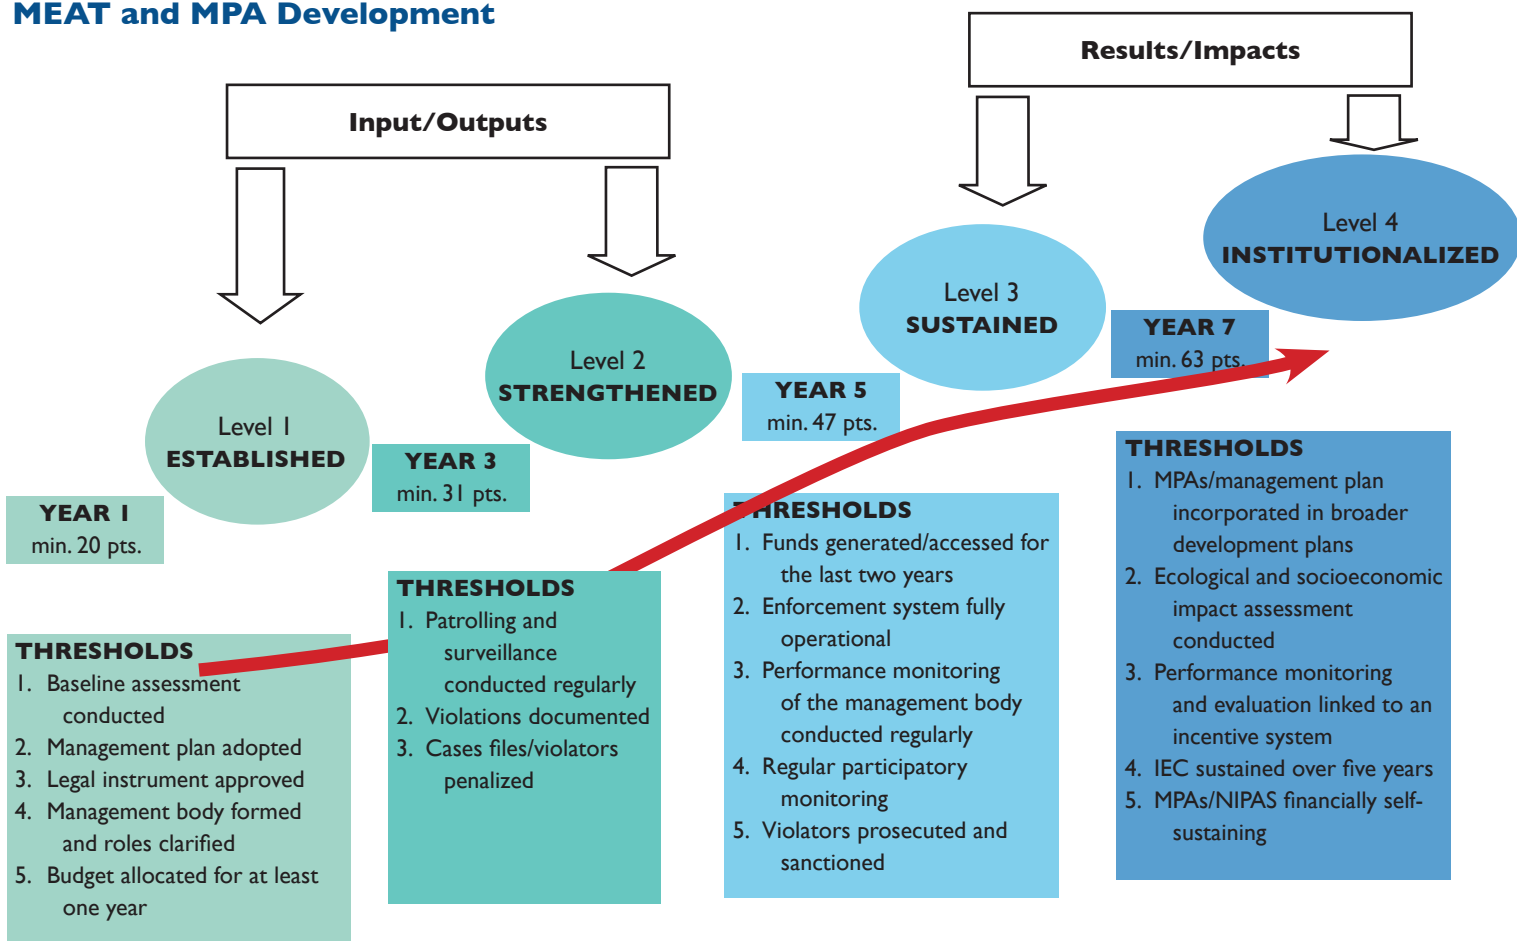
MEAT and MPA Development

Input/Outputs

Results/Impacts

Level 1
ESTABLISHED

YEAR 1
min. 20 pts.

YEAR 3
min. 31 pts.

Level 2
STRENGTHENED

YEAR 5
min. 47 pts.

Level 3
SUSTAINED

YEAR 7
min. 63 pts.

Level 4
INSTITUTIONALIZED

THRESHOLDS
1. Baseline assessment conducted
2. Management plan adopted
3. Legal instrument approved
4. Management body formed and roles clarified
5. Budget allocated for at least one year

THRESHOLDS
1. Patrolling and surveillance conducted regularly
2. Violations documented
3. Cases files/violators penalized

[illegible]HRESHOLDS
1. Funds generated/accessed for the last two years
2. Enforcement system fully operational
3. Performance monitoring of the management body conducted regularly
4. Regular participatory monitoring
5. Violators prosecuted and sanctioned

THRESHOLDS
1. MPAs/management plan incorporated in broader development plans
2. Ecological and socioeconomic impact assessment conducted
3. Performance monitoring and evaluation linked to an incentive system
4. IEC sustained over five years
5. MPAs/NIPAS financially self-sustaining